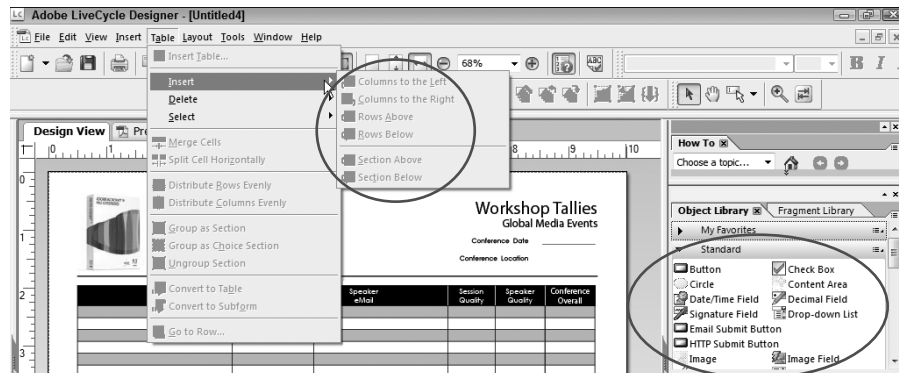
Adobe LiveCycle Designer - [Untitled4]

File Edit View Insert Table Layout Tools Window Help

68%

Insert Table...
Insert
Delete
Select
Merge Cells
Split Cell Horizontally
Distribute Rows Evenly
Distribute Columns Evenly
Group as Section
Group as Choice Section
Ungroup Section
Convert to Table
Convert to Subform
Go to Row...

Columns to the Left
Columns to the Right
Rows Above
Rows Below
Section Above
Section Below

Design View
Pr

0 1 8 9 10

Workshop Tallies
Global Media Events
Conference Date
Conference Location

| Speaker eMail | Session Quality | Speaker Quality | Conference Overall |
|---|---|---|---|

How To
Choose a topic...

Object Library
Fragment Library
My Favorites
Standard
Button
Check Box
Circle
Content Area
Date/Time Field
Decimal Field
Signature Field
Drop-down List
Email Submit Button
HTTP Submit Button
Image
Image Field